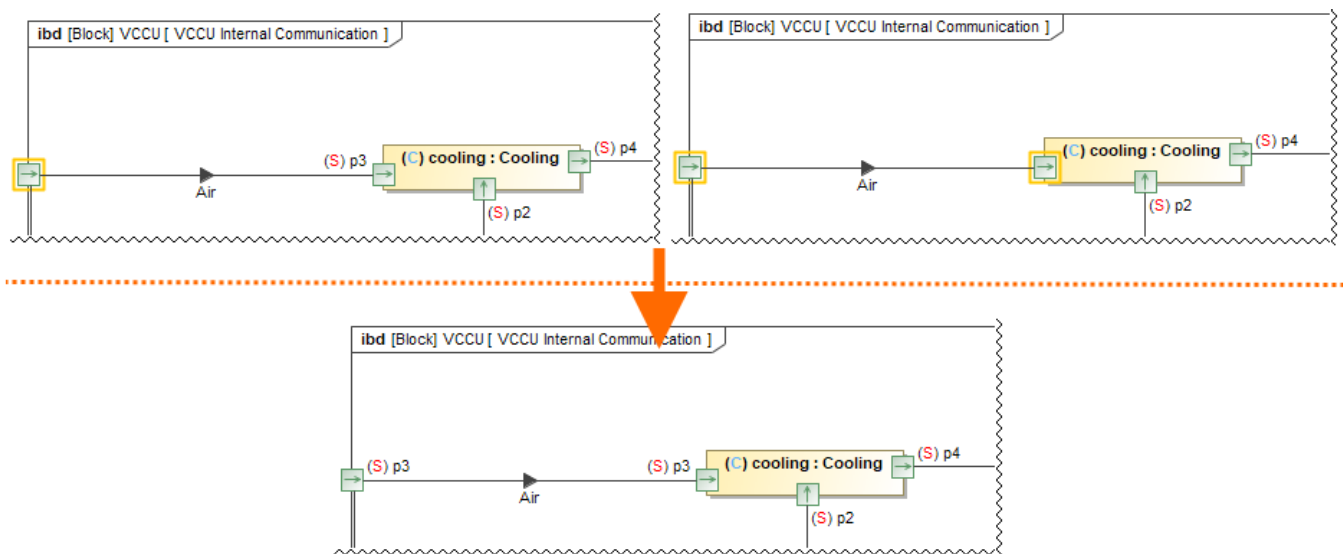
ibd [Block] VCCU [ VCCU Internal Communication ]

(S) p3
(C) cooling : Cooling
(S) p4
Air
(S) p2

ibd [Block] VCCU [ VCCU Internal Communication ]

(C) cooling : Cooling
(S) p4
Air
(S) p2

ibd [Block] VCCU [ VCCU Internal Communication ]

(S) p3
(S) p3
(C) cooling : Cooling
(S) p4
Air
(S) p2